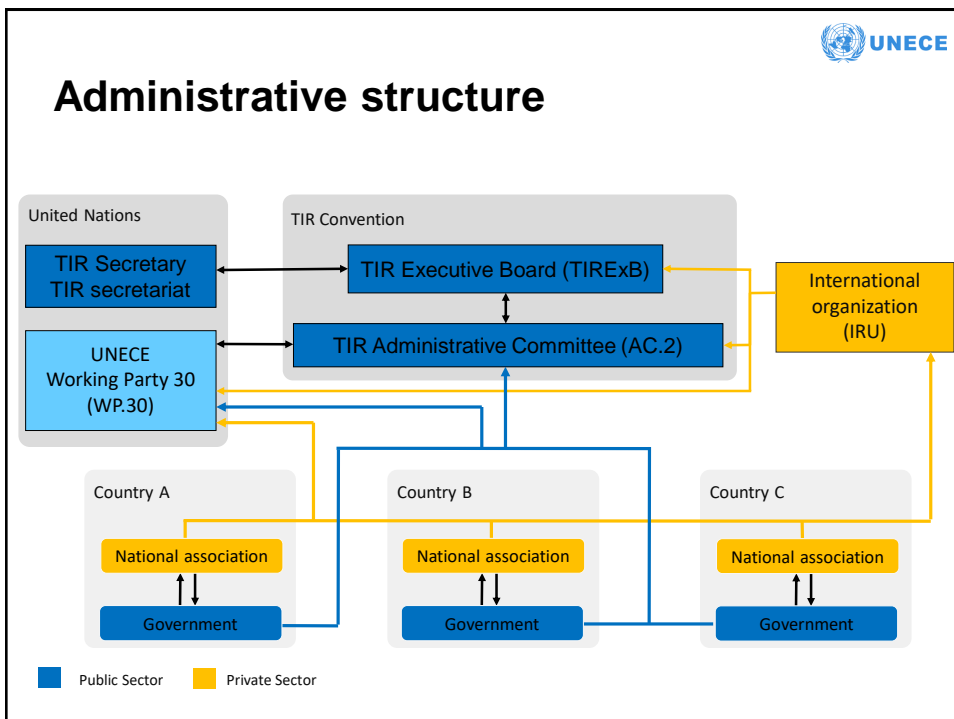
UNECE

Administrative structure

United Nations

TIR Secretary
TIR secretariat

UNECE
Working Party 30
(WP.30)

TIR Convention

TIR Executive Board (TIRExB)

TIR Administrative Committee (AC.2)

International organization (IRU)

Country A

National association

Government

Country B

National association

Government

Country C

National association

Government

Public Sector

Private Sector